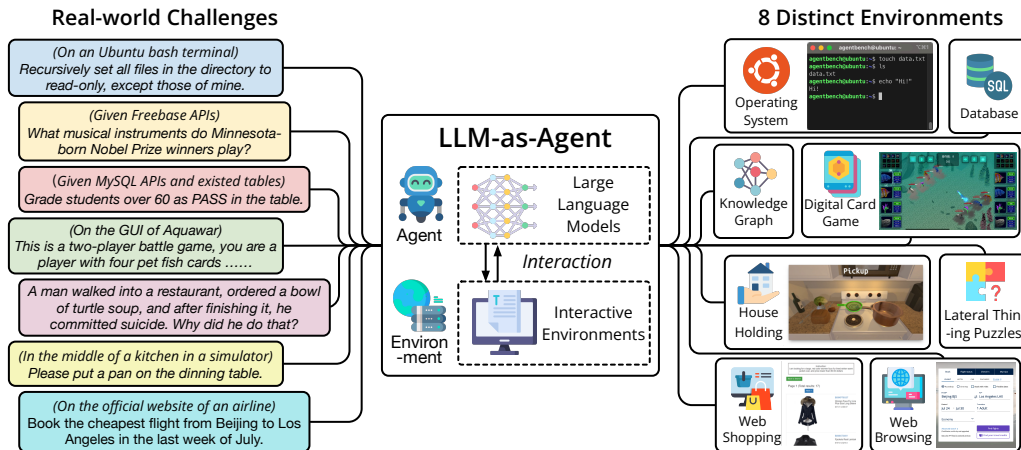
Real-world Challenges

(On an Ubuntu bash terminal) Recursively set all files in the directory to read-only, except those of mine.

(Given Freebase APIs) What musical instruments do Minnesota-born Nobel Prize winners play?

(Given MySQL APIs and existed tables) Grade students over 60 as PASS in the table.

(On the GUI of Aquawar) This is a two-player battle game, you are a player with four pet fish cards ……

A man walked into a restaurant, ordered a bowl of turtle soup, and after finishing it, he committed suicide. Why did he do that?

(In the middle of a kitchen in a simulator) Please put a pan on the dinning table.

(On the official website of an airline) Book the cheapest flight from Beijing to Los Angeles in the last week of July.

LLM-as-Agent

Agent

Large Language Models

Interaction

Environ-ment

Interactive Environments

8 Distinct Environments

agentbench@ubuntu: ~
agentbench@ubuntu:~$ touch data.txt
agentbench@ubuntu:~$ ls
data.txt
agentbench@ubuntu:~$ echo "Hi!"
Hi!
agentbench@ubuntu:~$

Operating System

SQL

Database

Knowledge Graph

Digital Card Game

Pickup

House Holding

Lateral Thin-ing Puzzles

Web Shopping

Web Browsing